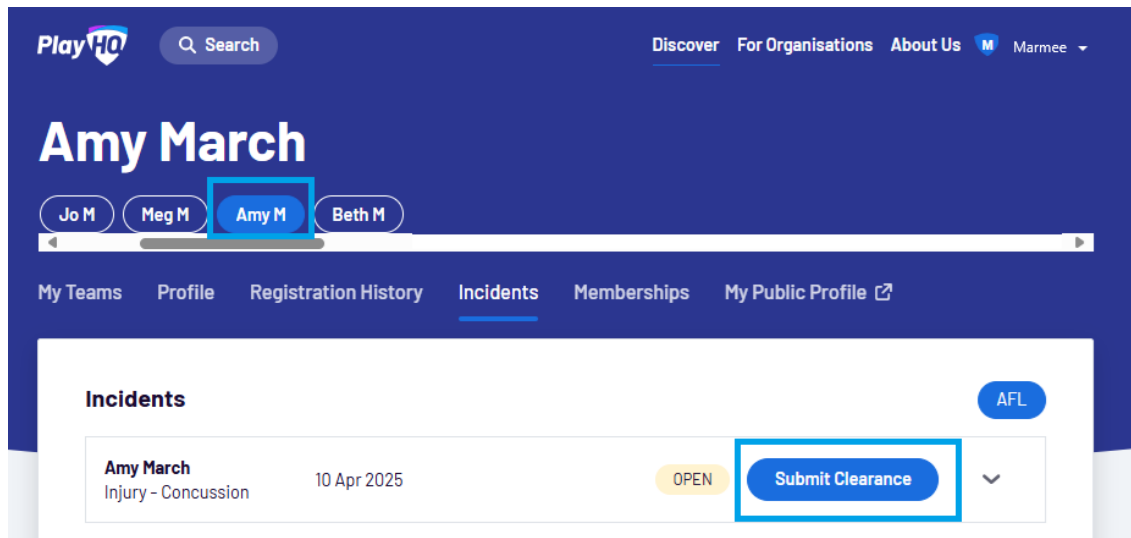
PlayHQ Search

Discover For Organisations About Us M Marmee

Amy March

Jo M Meg M Amy M Beth M

My Teams Profile Registration History Incidents Memberships My Public Profile

Incidents

AFL

Amy March
Injury - Concussion

10 Apr 2025

OPEN

Submit Clearance